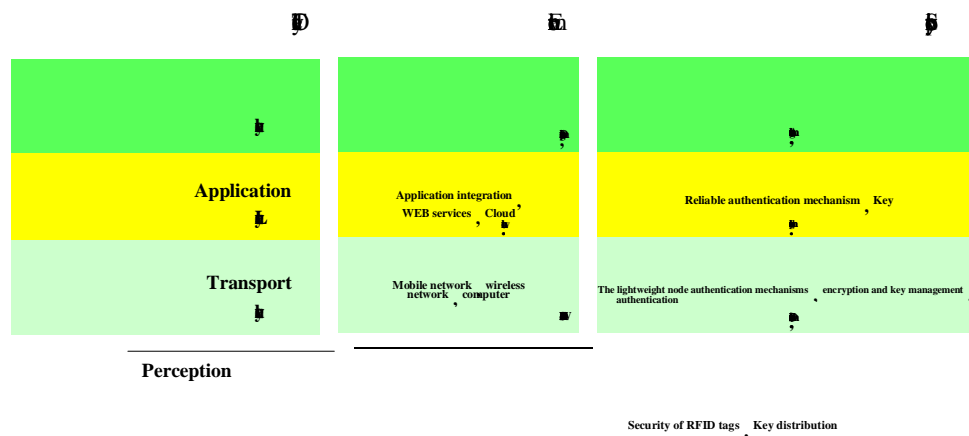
Application

Transport

Perception

Application integration
WEB services , Cloud ,

Mobile network , wireless network computer

Reliable authentication mechanism , Key

The lightweight node authentication mechanisms , encryption and key management authentication

Security of RFID tags , Key distribution